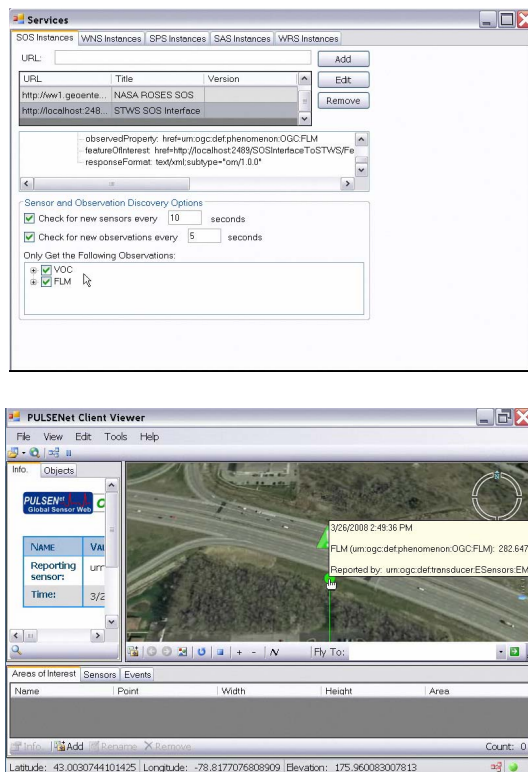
Services

SOS Instances | WNS Instances | SPS Instances | SAS Instances | WRS Instances

URL:

Add

Edit

Remove

| URL | Title | Version |
|---|---|---|
| http://ww1.geoente... | NASA ROSES SOS | |
| http://localhost:248... | STWS SOS Interface | |

observedProperty: href=urn:ogc:def:phenomenon:OGC:FLM
featureOfInterest: href=http://localhost:2489/SOSInterfaceToSTWS/Fe
responseFormat: text/xml;subtype="om/1.0.0"

Sensor and Observation Discovery Options

Check for new sensors every 10 seconds

Check for new observations every 5 seconds

Only Get the Following Observations:

VOC
FLM

PULSENet Client Viewer

File View Edit Tools Help

Info. Objects

PULSENet
Global Sensor Web

| NAME | VAL |
|---|---|
| Reporting sensor: | urn |
| Time: | 3/2 |

3/26/2008 2:49:36 PM

FLM (urn:ogc:def:phenomenon:OGC:FLM): 282.647

Reported by: urn:ogc:def:transducer:ESensors:EM

Fly To:

Areas of Interest | Sensors | Events

| Name | Point | Width | Height | Area |
|---|---|---|---|---|

Info. Add Rename Remove

Count: 0

Latitude: 43.0030744101425 Longitude: -78.8177076808909 Elevation: 175.960083007813